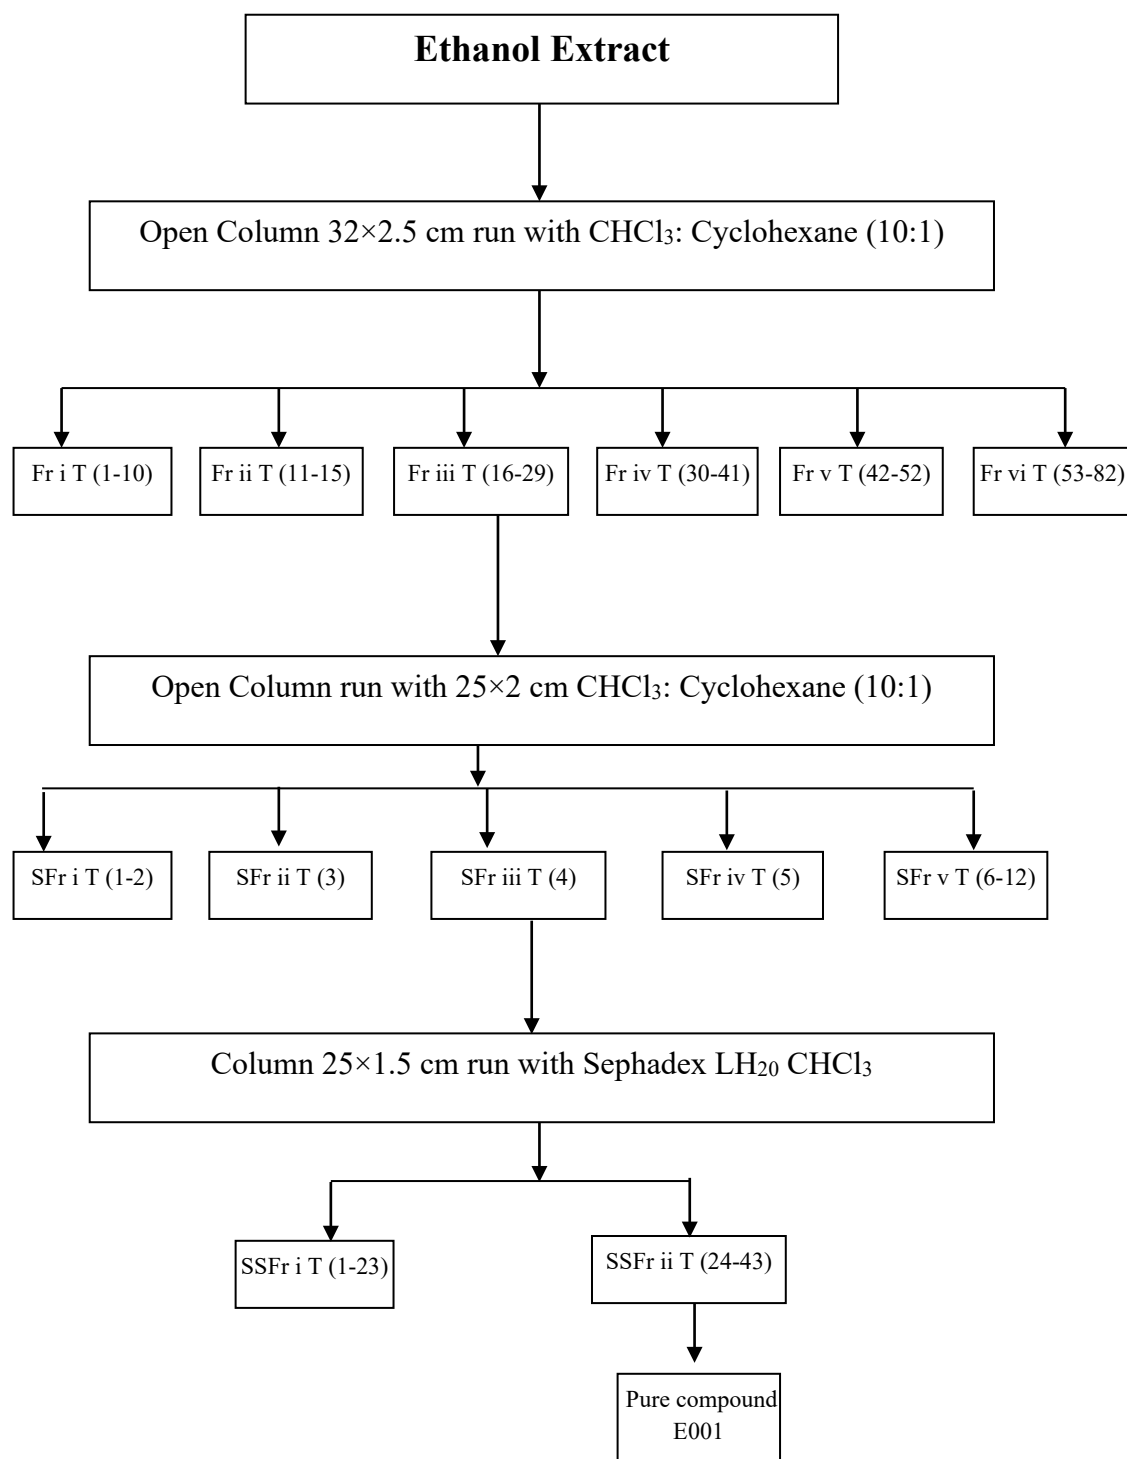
**Ethanol Extract**

Open Column 32×2.5 cm run with $CHCl_3$: Cyclohexane (10:1)

Fr i T (1-10)

Fr ii T (11-15)

Fr iii T (16-29)

Fr iv T (30-41)

Fr v T (42-52)

Fr vi T (53-82)

Open Column run with 25×2 cm $CHCl_3$: Cyclohexane (10:1)

SFr i T (1-2)

SFr ii T (3)

SFr iii T (4)

SFr iv T (5)

SFr v T (6-12)

Column 25×1.5 cm run with Sephadex $LH_{20}$ $CHCl_3$

SSFr i T (1-23)

SSFr ii T (24-43)

Pure compound E001